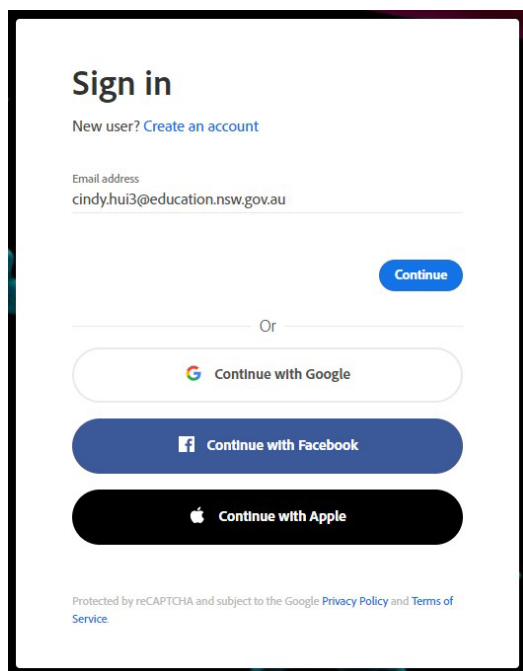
Sign in

New user? Create an account

Email address
cindy.hui3@education.nsw.gov.au

Continue

Or

Continue with Google

Continue with Facebook

Continue with Apple

Protected by reCAPTCHA and subject to the Google Privacy Policy and Terms of Service.